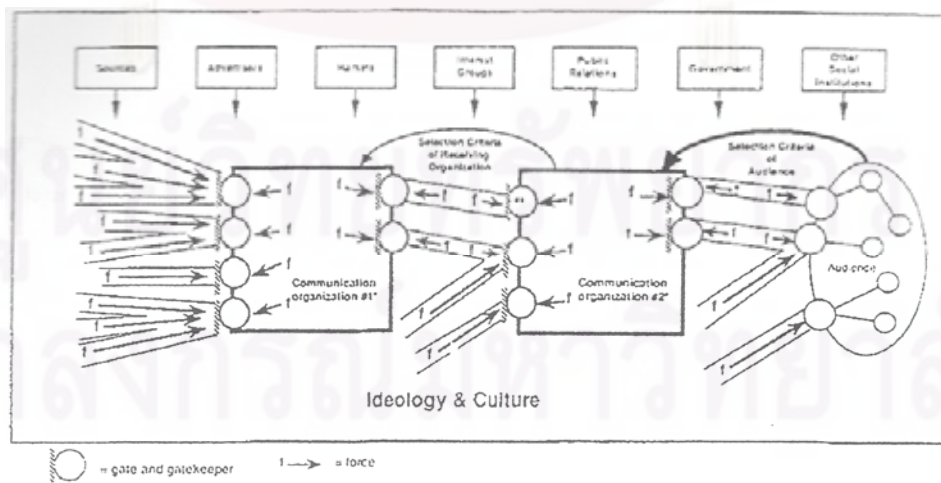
Sources

Advertisers

Markets

Interest Groups

Public Relations

Government

Other Social Institutions

Selection Criteria of Receiving Organization

Selection Criteria of Audience

f

f

f

f

f

f

f

f

f

f

f

f

f

f

f

f

f

f

f

f

f

f

Communication organization #1*

Communication organization #2*

Audience

Ideology & Culture

= gate and gatekeeper

f ⟶ = force